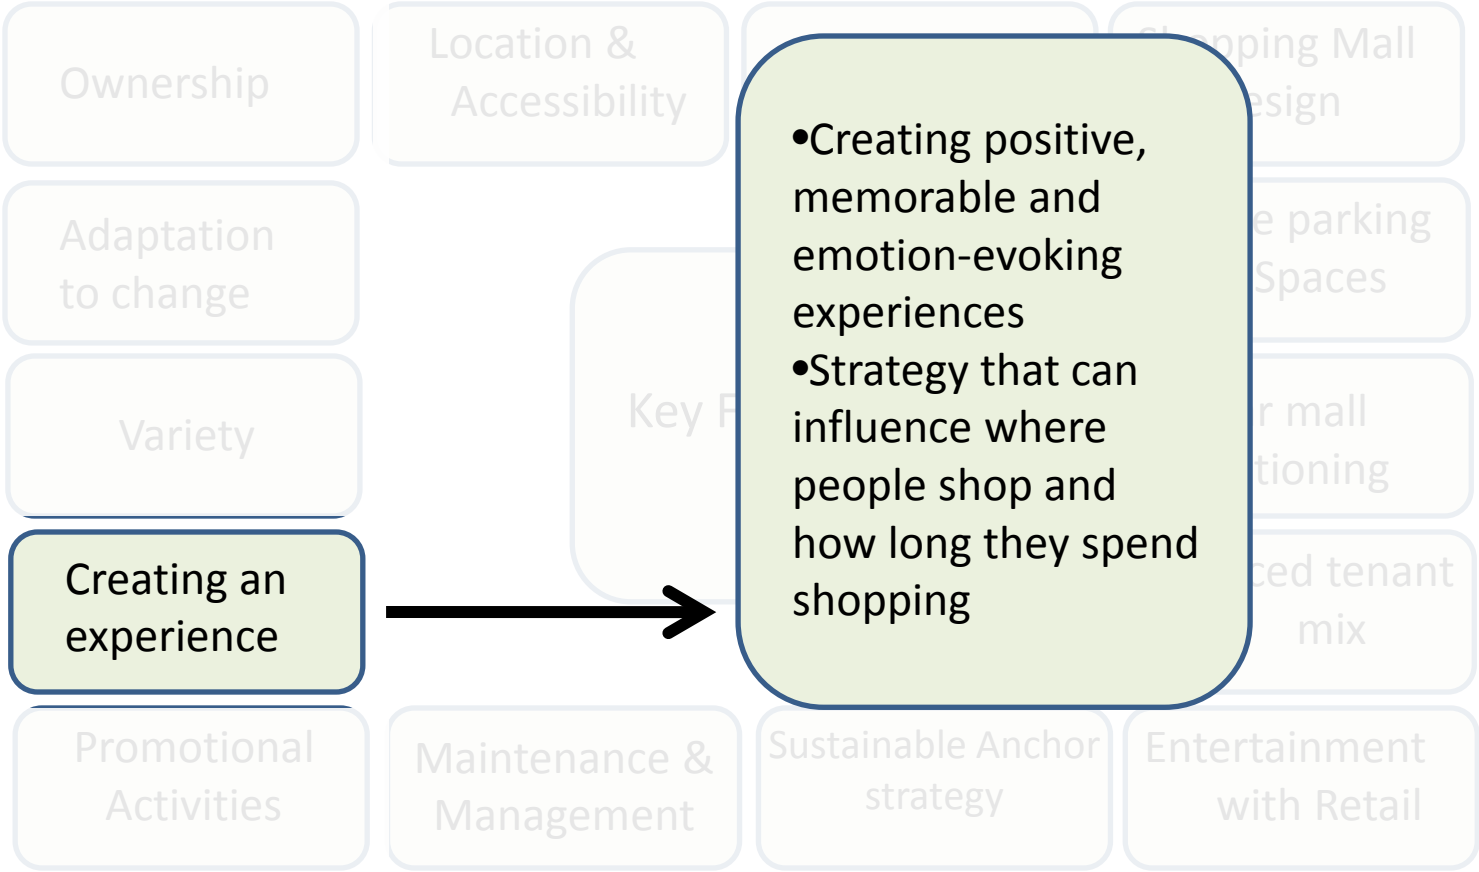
Ownership

Location & Accessibility

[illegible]pping Mall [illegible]esign

Adaptation to change

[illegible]e parking Spaces

Variety

Key F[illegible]

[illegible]r mall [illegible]tioning

Creating an experience

•Creating positive, memorable and emotion-evoking experiences
•Strategy that can influence where people shop and how long they spend shopping

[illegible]ced tenant mix

Promotional Activities

Maintenance & Management

Sustainable Anchor strategy

Entertainment with Retail